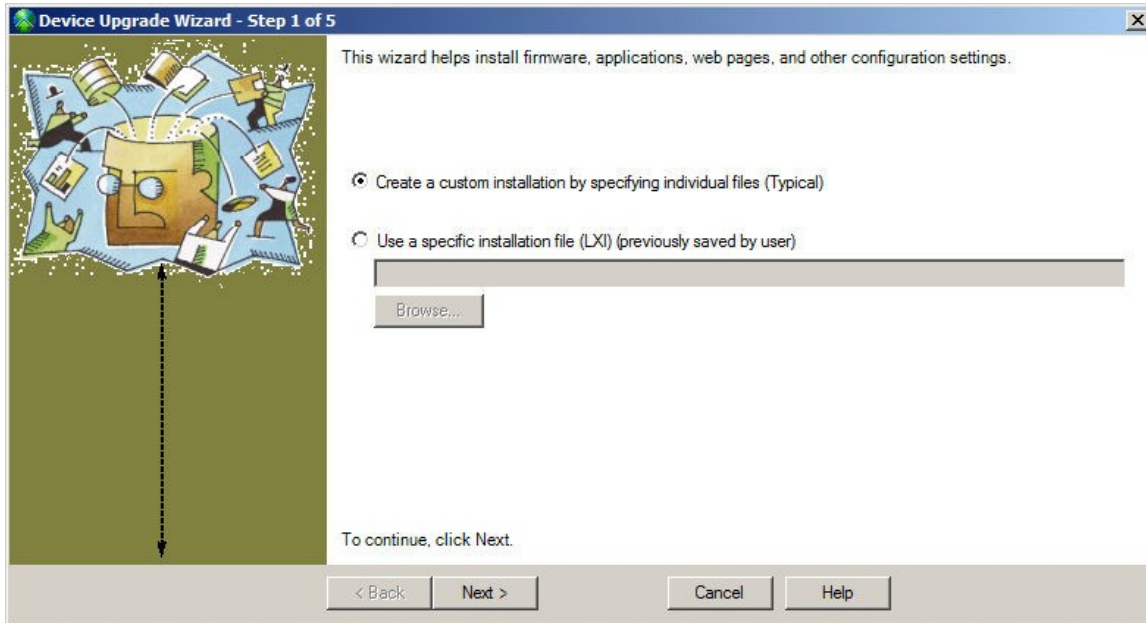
Device Upgrade Wizard - Step 1 of 5

This wizard helps install firmware, applications, web pages, and other configuration settings.

Create a custom installation by specifying individual files (Typical)

Use a specific installation file (LXI) (previously saved by user)

Browse...

To continue, click Next.

< Back

Next >

Cancel

Help